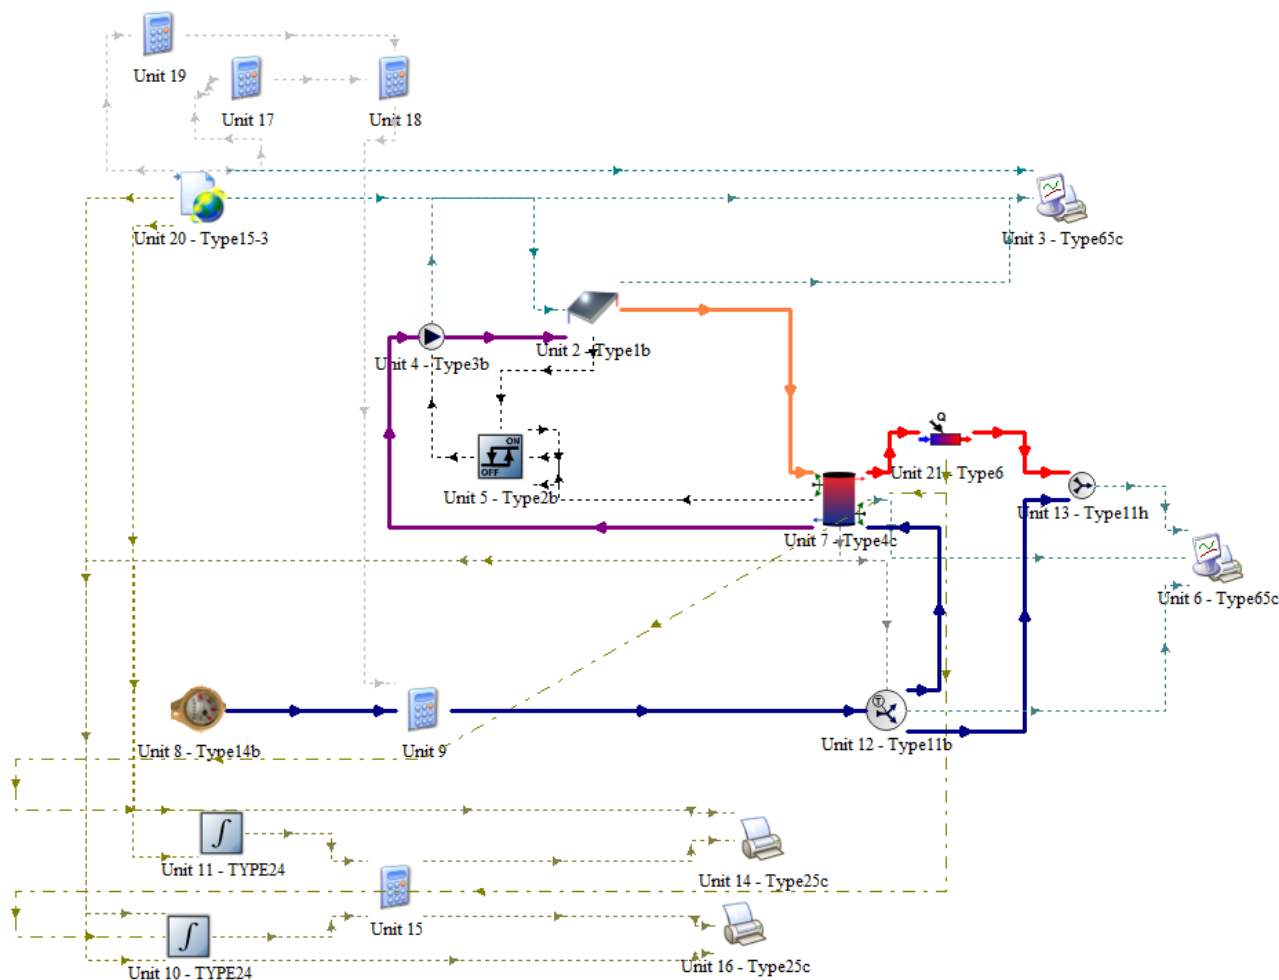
Unit 19

Unit 17

Unit 18

Unit 20 - Type15-3

Unit 3 - Type65c

Unit 2 - Type1b

Unit 4 - Type3b

ON
OFF

Unit 5 - Type2b

Q

Unit 21 - Type6

Unit 7 - Type4c

Unit 13 - Type11h

Unit 6 - Type65c

Unit 8 - Type14b

Unit 9

Unit 12 - Type11b

$\int$

Unit 11 - TYPE24

Unit 14 - Type25c

Unit 15

$\int$

Unit 10 - TYPE24

Unit 16 - Type25c